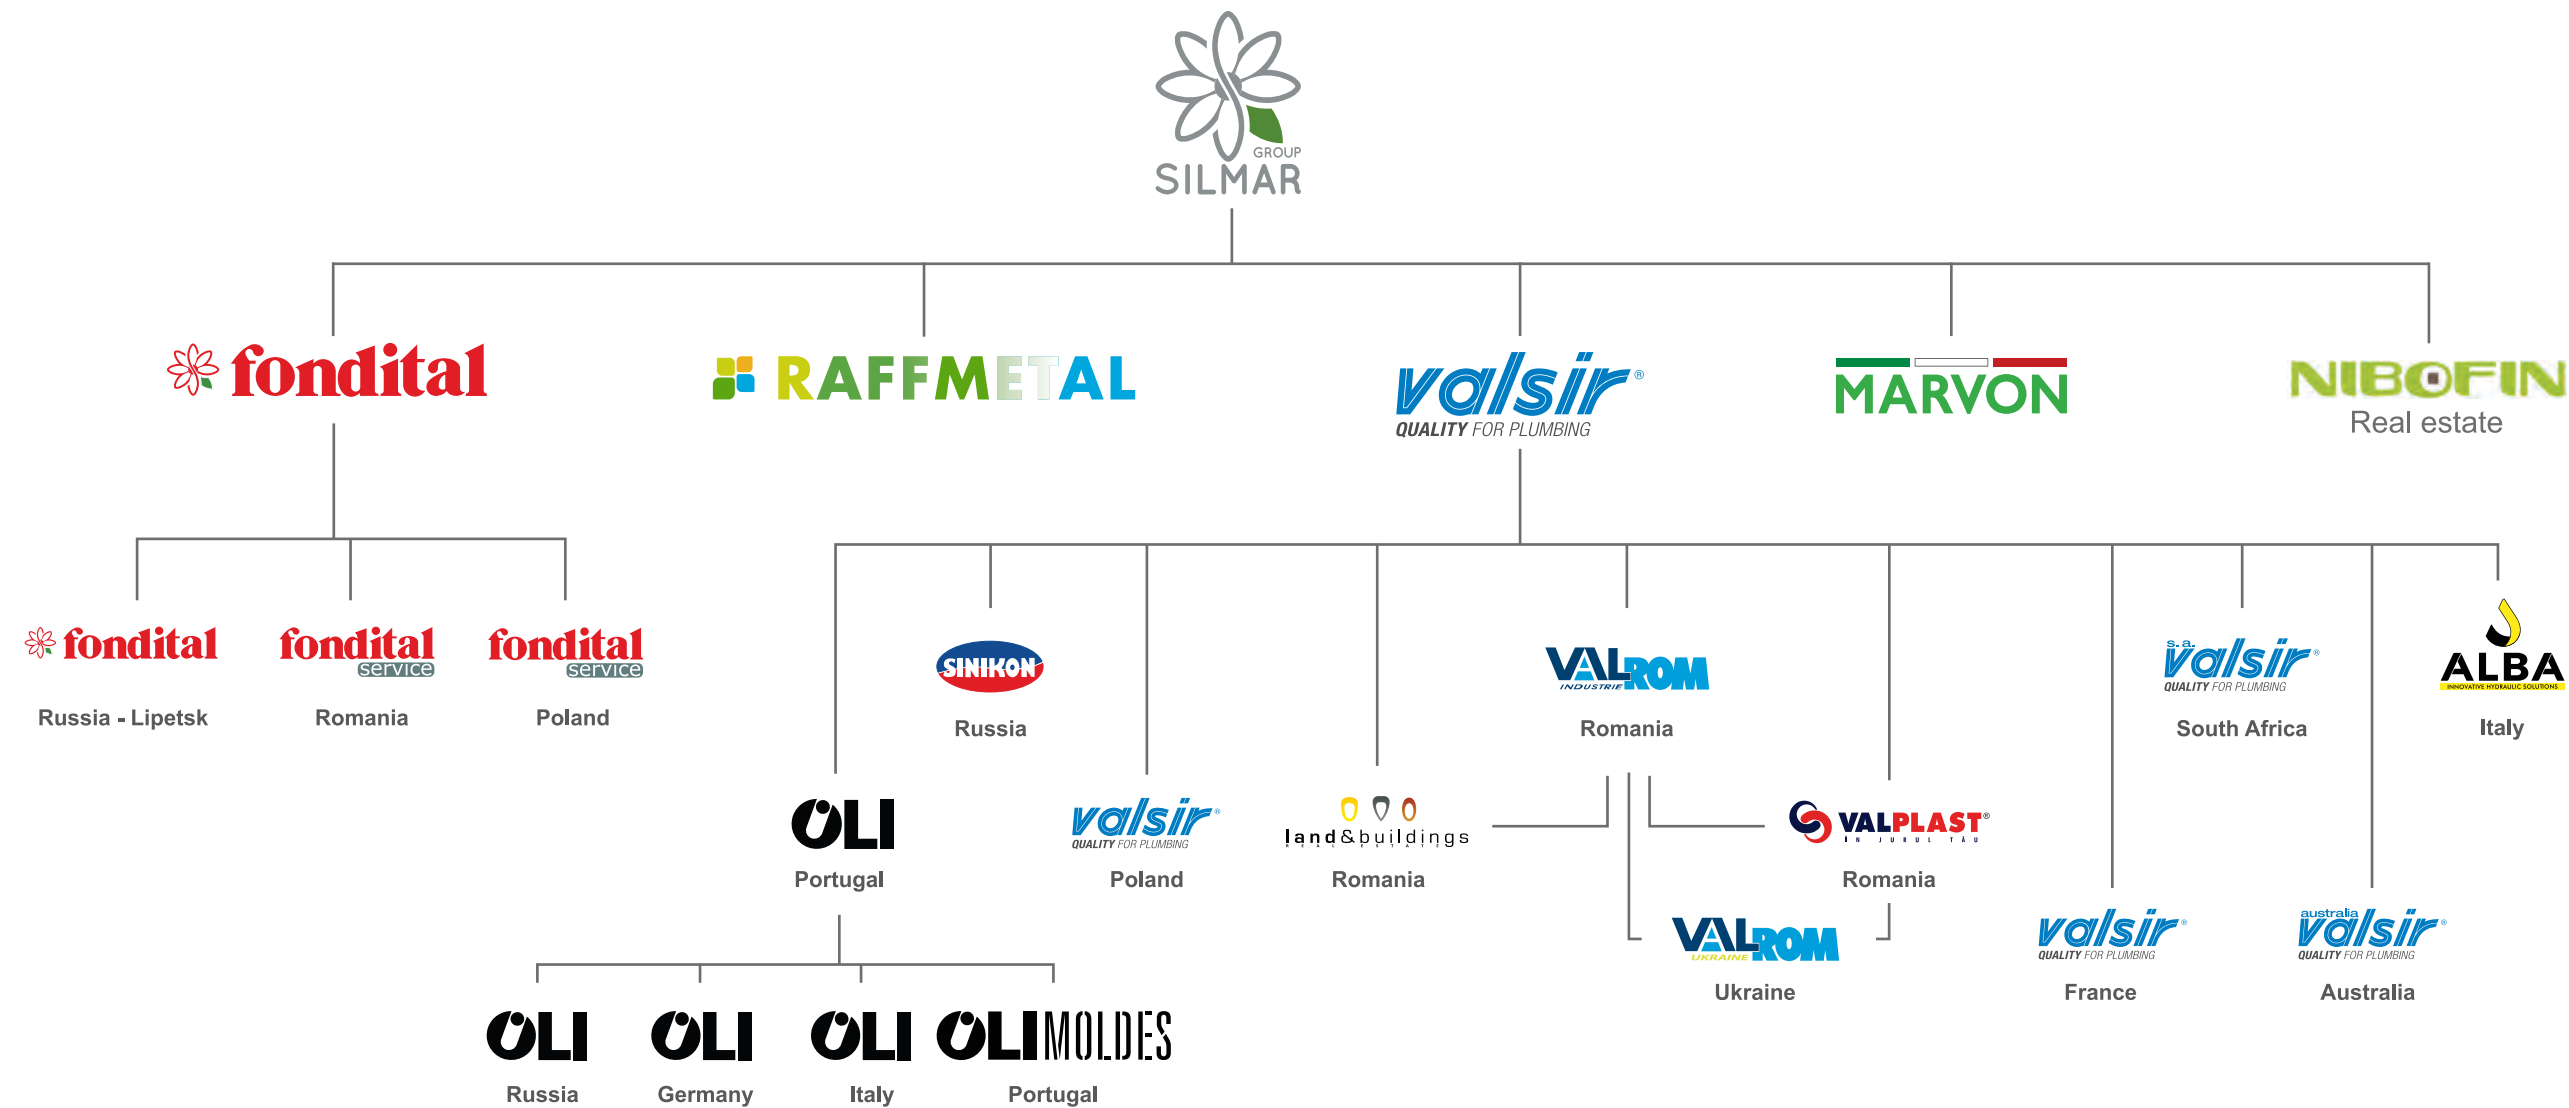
GROUP
SILMAR

fondital

RAFFMETAL

valsir®
QUALITY FOR PLUMBING

MARVON

NIBOFIN
Real estate

fondital
Russia - Lipetsk

fondital
service
Romania

fondital
service
Poland

SINIKON
Russia

VALROM
INDUSTRIE
Romania

s.a.
valsir®
QUALITY FOR PLUMBING
South Africa

ALBA
INNOVATIVE HYDRAULIC SOLUTIONS
Italy

OLI
Portugal

valsir®
QUALITY FOR PLUMBING
Poland

land&buildings
Romania

VALPLAST®
Romania

VALROM
UKRAINE
Ukraine

valsir®
QUALITY FOR PLUMBING
France

australia
valsir®
QUALITY FOR PLUMBING
Australia

OLI
Russia

OLI
Germany

OLI
Italy

OLI MOLDES
Portugal